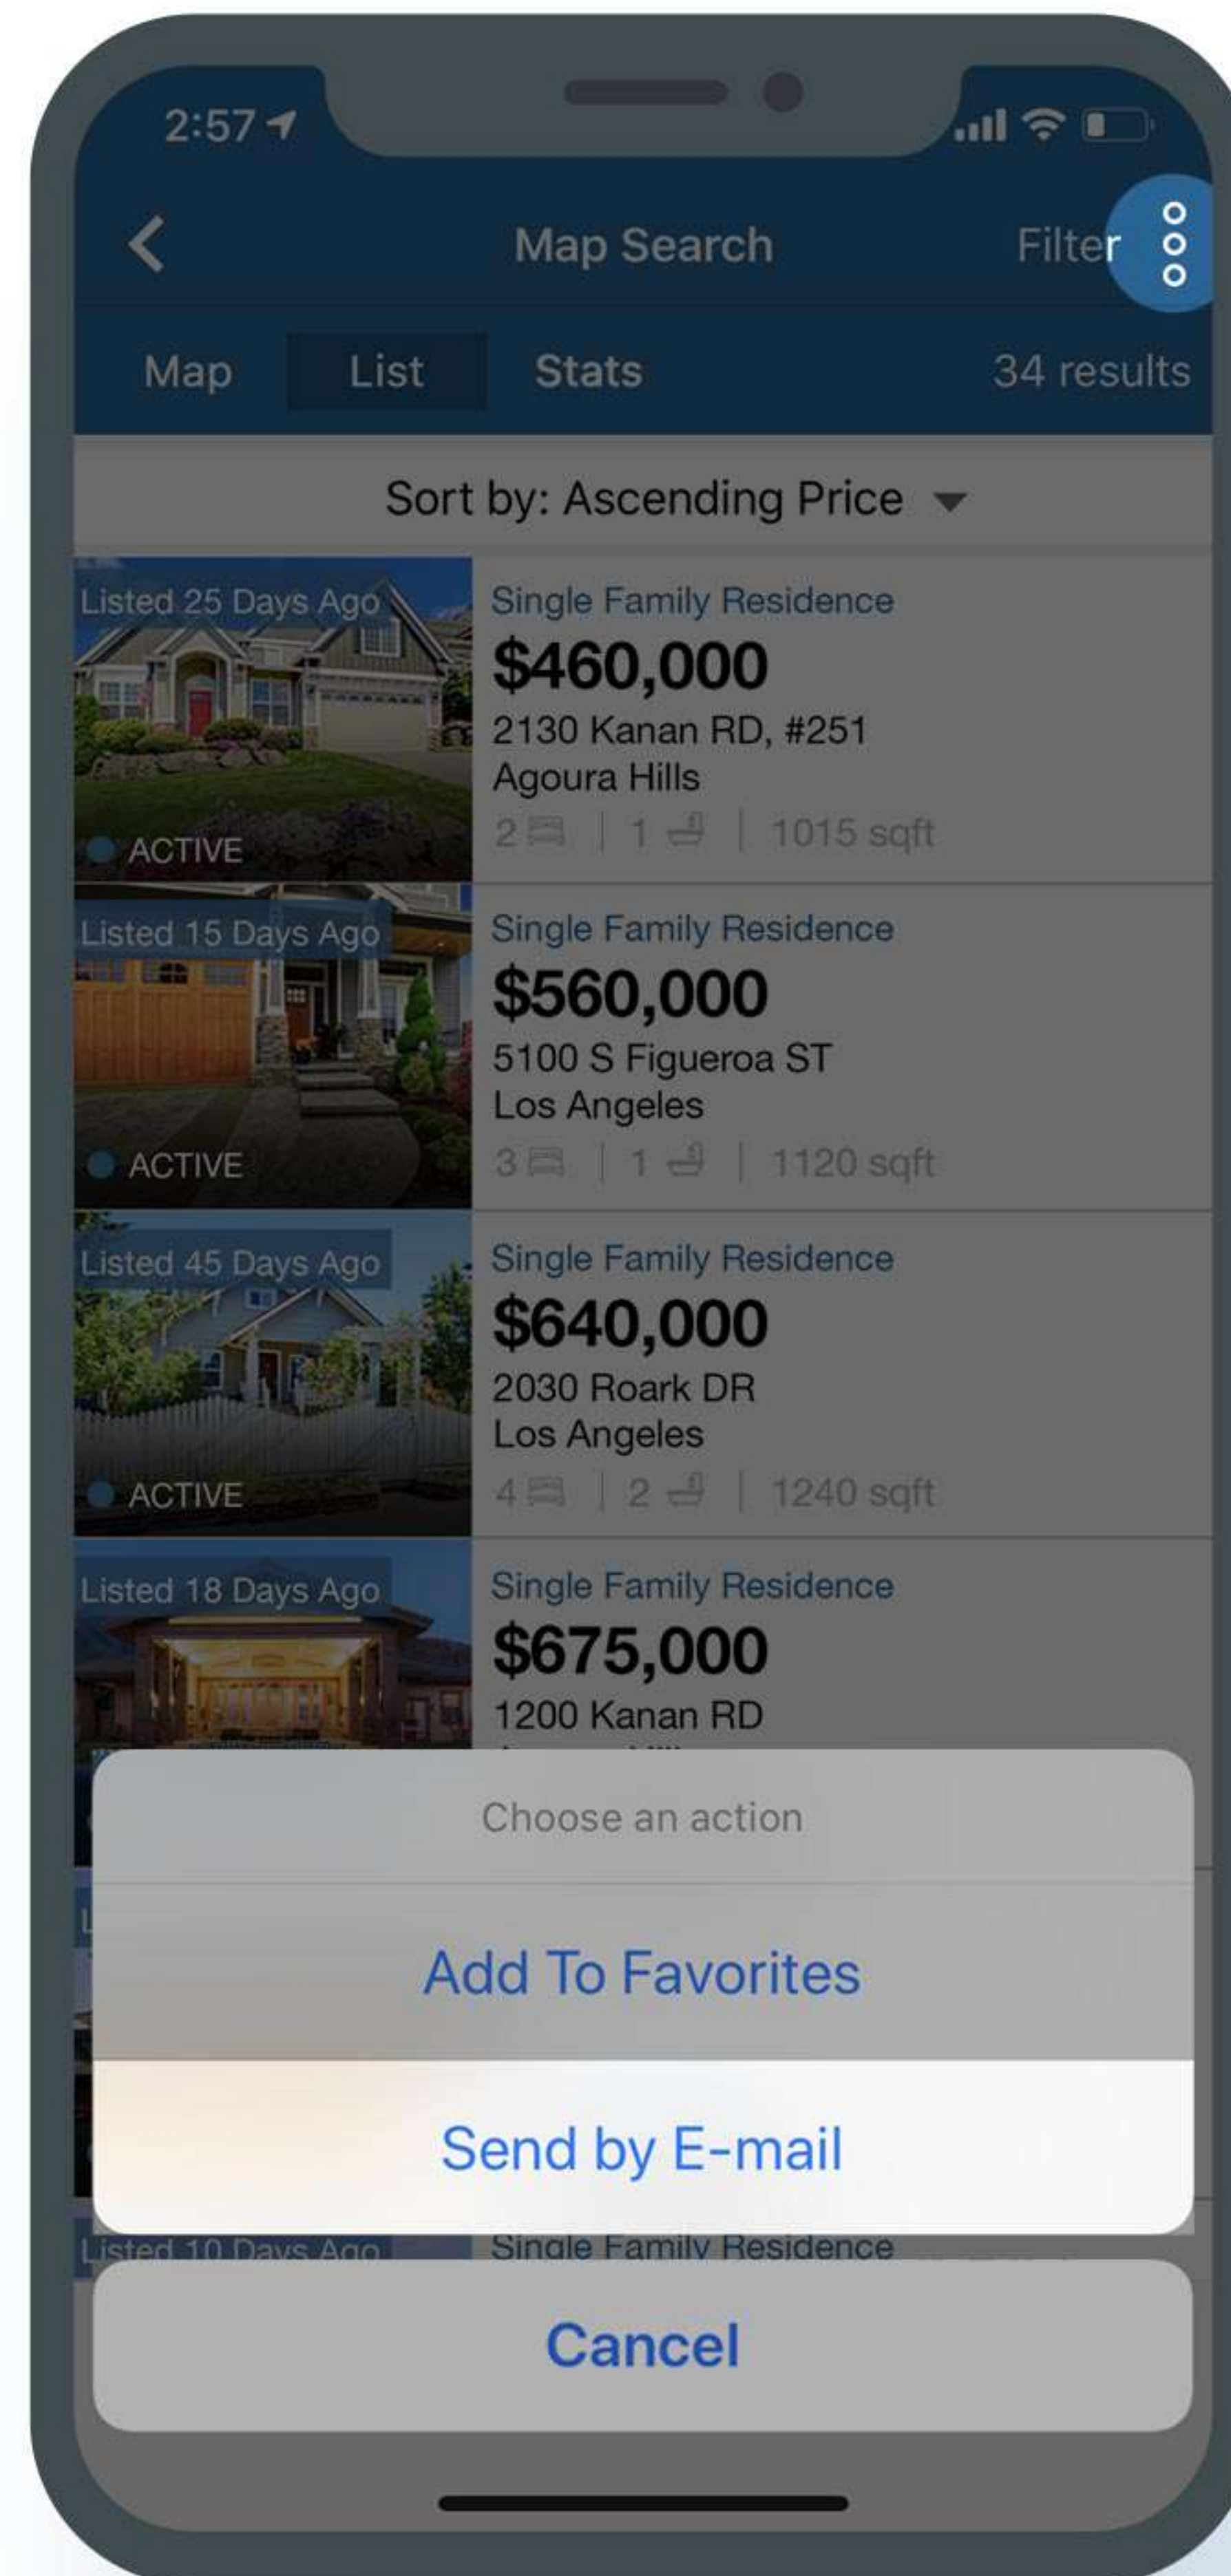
2:57

Map Search

Filter

Map List Stats 34 results

Sort by: Ascending Price

Listed 25 Days Ago
ACTIVE
Single Family Residence
$460,000
2130 Kanan RD, #251
Agoura Hills
2 | 1 | 1015 sqft

Listed 15 Days Ago
ACTIVE
Single Family Residence
$560,000
5100 S Figueroa ST
Los Angeles
3 | 1 | 1120 sqft

Listed 45 Days Ago
ACTIVE
Single Family Residence
$640,000
2030 Roark DR
Los Angeles
4 | 2 | 1240 sqft

Listed 18 Days Ago
Single Family Residence
$675,000
1200 Kanan RD
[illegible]

Choose an action

Add To Favorites

Send by E-mail

Listed 10 Days Ago
Single Family Residence

Cancel